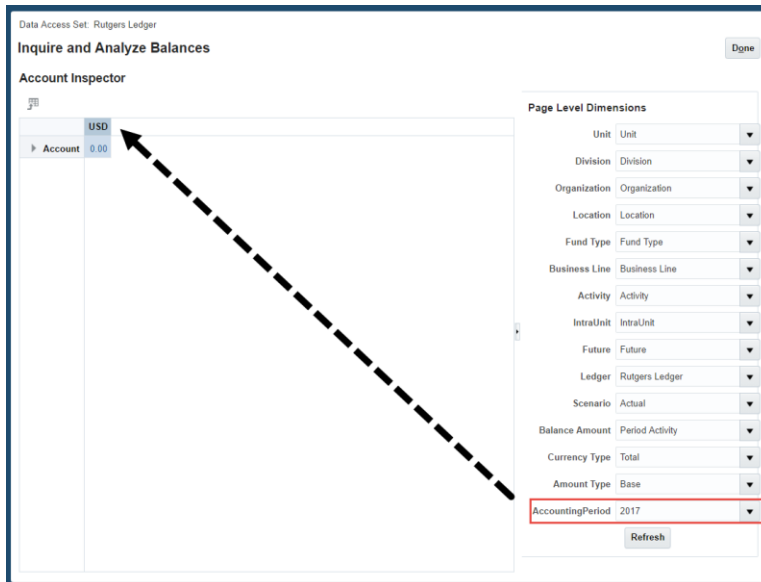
Data Access Set: Rutgers Ledger

Inquire and Analyze Balances

Done

Account Inspector

| | USD |
|---|---|
| Account | 0.00 |

Page Level Dimensions

| | |
|---|---|
| Unit | Unit |
| Division | Division |
| Organization | Organization |
| Location | Location |
| Fund Type | Fund Type |
| Business Line | Business Line |
| Activity | Activity |
| IntraUnit | IntraUnit |
| Future | Future |
| Ledger | Rutgers Ledger |
| Scenario | Actual |
| Balance Amount | Period Activity |
| Currency Type | Total |
| Amount Type | Base |
| AccountingPeriod | 2017 |

Refresh